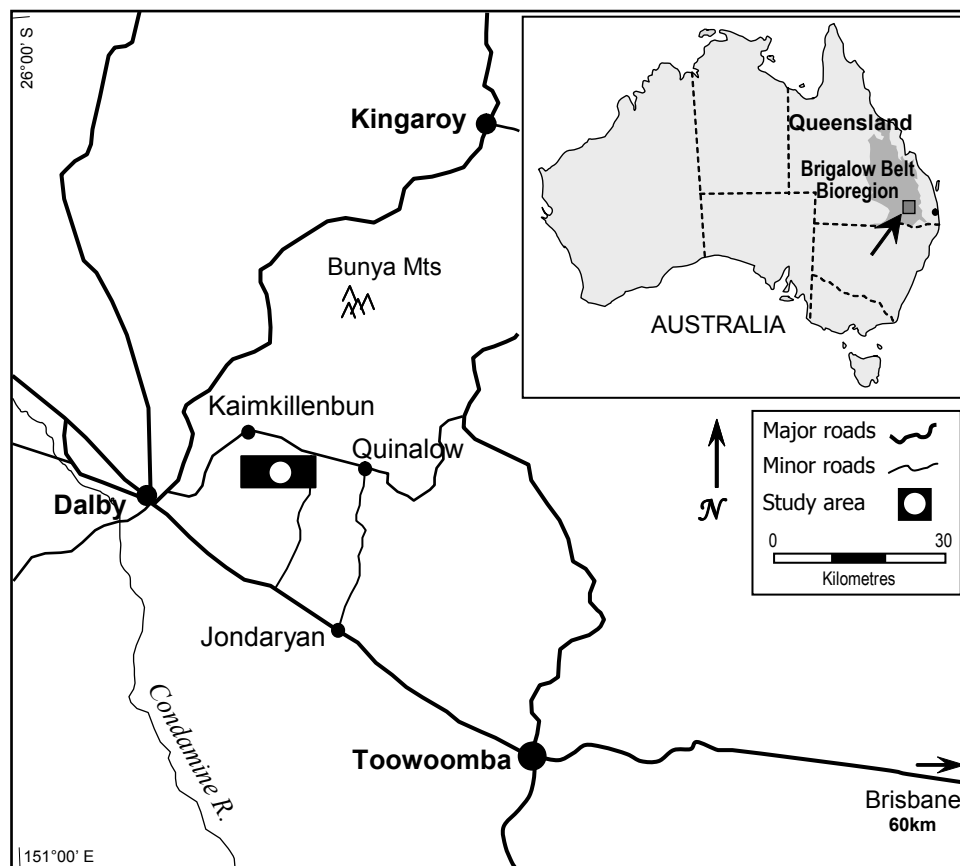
26°00' S

Kingaroy

Queensland

Brigalow Belt Bioregion

AUSTRALIA

Bunya Mts

Kaimkillenbun

Quinalow

Major roads
Minor roads
Study area
0
30
Kilometres

N

Dalby

Jondaryan

Condamine R.

Toowoomba

Brisbane
60km

151°00' E